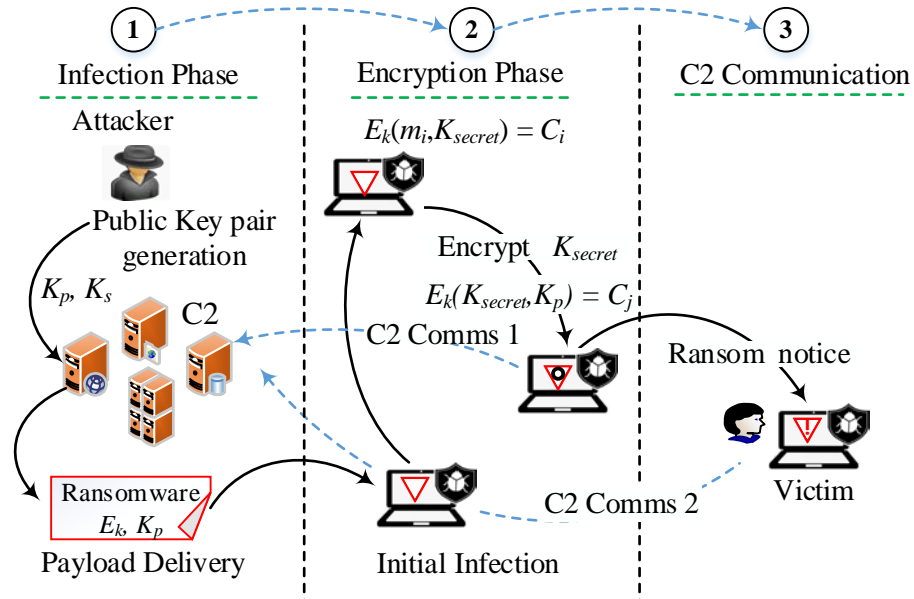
1

2

3

Infection Phase

Encryption Phase

C2 Communication

Attacker

$E_k(m_i, K_{secret}) = C_i$

Public Key pair generation

Encrypt $K_{secret}$

$K_p$, $K_s$

$E_k(K_{secret}, K_p) = C_j$

C2

C2 Comms 1

Ransom notice

Ransomware $E_k$, $K_p$

C2 Comms 2

Victim

Payload Delivery

Initial Infection